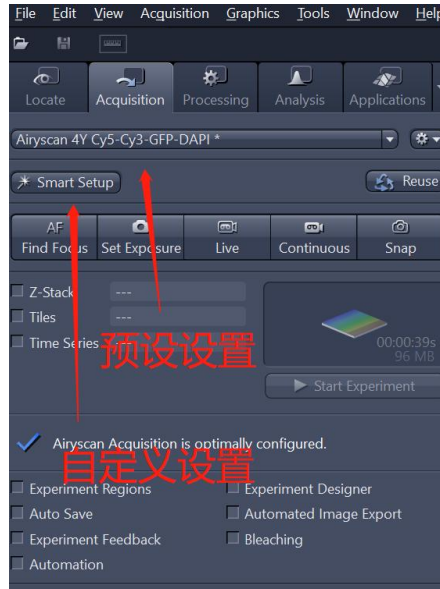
File Edit View Acquisition Graphics Tools Window Help

Locate Acquisition Processing Analysis Applications

Airyscan 4Y Cy5-Cy3-GFP-DAPI *

Smart Setup

Reuse

AF Find Focus Set Exposure Live Continuous Snap

Z-Stack ---
Tiles ---
Time Series ---

预设设置

00:00:39s
96 MB

Start Experiment

Airyscan Acquisition is optimally configured.

自定义设置

Experiment Regions
Experiment Designer
Auto Save
Automated Image Export
Experiment Feedback
Bleaching
Automation